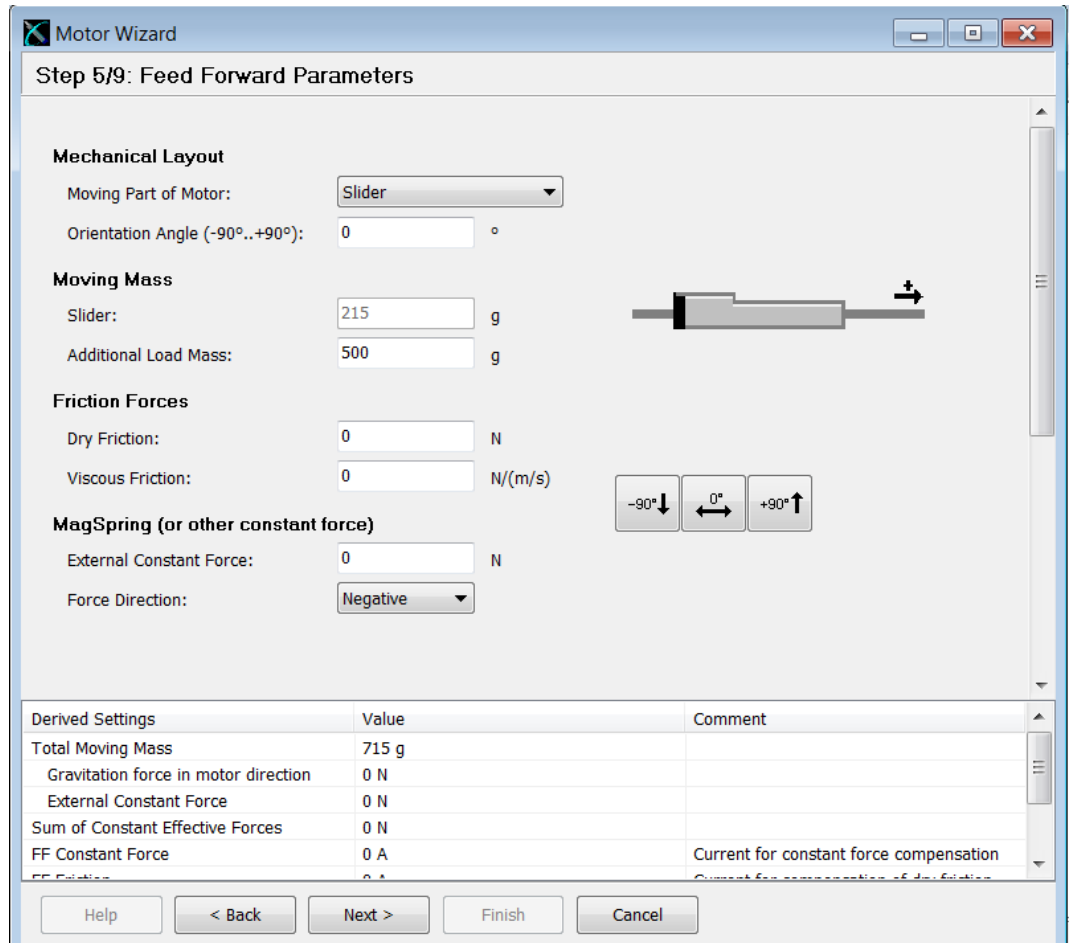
Motor Wizard

Step 5/9: Feed Forward Parameters

Mechanical Layout

Moving Part of Motor: Slider

Orientation Angle (-90°..+90°): 0 °

Moving Mass

Slider: 215 g

Additional Load Mass: 500 g

Friction Forces

Dry Friction: 0 N

Viscous Friction: 0 N/(m/s)

MagSpring (or other constant force)

External Constant Force: 0 N

Force Direction: Negative

+

-90° 0° +90°

| Derived Settings | Value | Comment |
|---|---|---|
| Total Moving Mass | 715 g | |
| Gravitation force in motor direction | 0 N | |
| External Constant Force | 0 N | |
| Sum of Constant Effective Forces | 0 N | |
| FF Constant Force | 0 A | Current for constant force compensation |
| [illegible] | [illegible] | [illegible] |

Help < Back Next > Finish Cancel